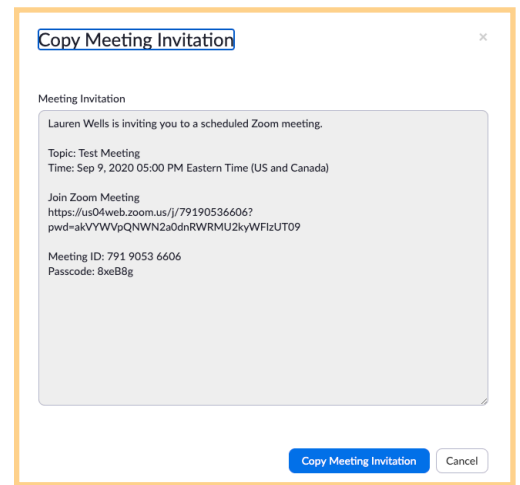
Copy Meeting Invitation

×

Meeting Invitation

Lauren Wells is inviting you to a scheduled Zoom meeting.

Topic: Test Meeting
Time: Sep 9, 2020 05:00 PM Eastern Time (US and Canada)

Join Zoom Meeting
https://us04web.zoom.us/j/79190536606?pwd=akVYWVpQNWN2dnRWRMU2kyWFIzUT09

Meeting ID: 791 9053 6606
Passcode: 8xeB8g

Copy Meeting Invitation

Cancel